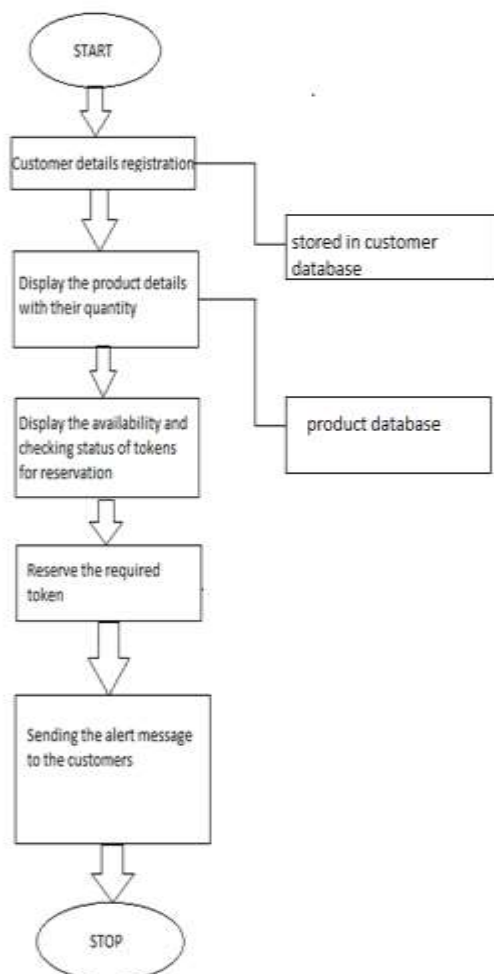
START

Customer details registration

stored in customer database

Display the product details with their quantity

product database

Display the availability and checking status of tokens for reservation

Reserve the required token

Sending the alert message to the customers

STOP